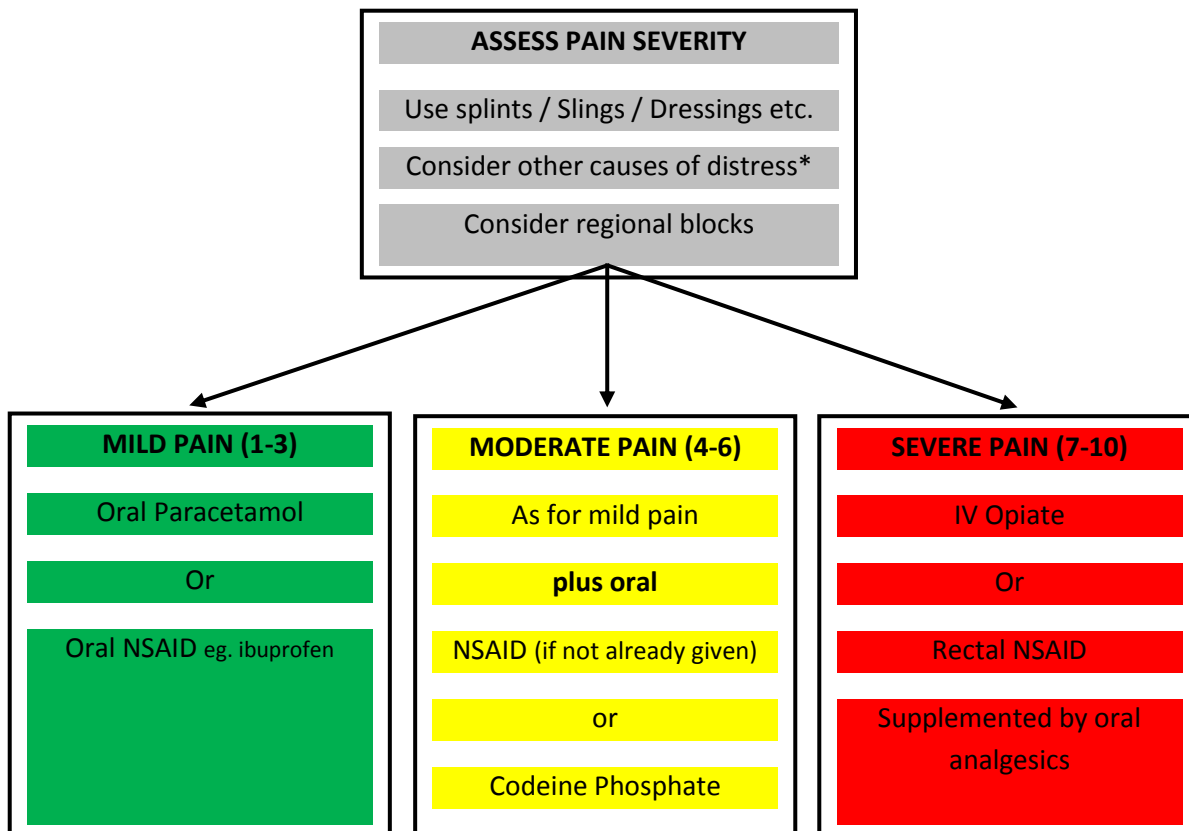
ASSESS PAIN SEVERITY

Use splints / Slings / Dressings etc.

Consider other causes of distress*

Consider regional blocks

MILD PAIN (1-3)

Oral Paracetamol

Or

Oral NSAID eg. ibuprofen

MODERATE PAIN (4-6)

As for mild pain

plus oral

NSAID (if not already given)

or

Codeine Phosphate

SEVERE PAIN (7-10)

IV Opiate

Or

Rectal NSAID

Supplemented by oral analgesics